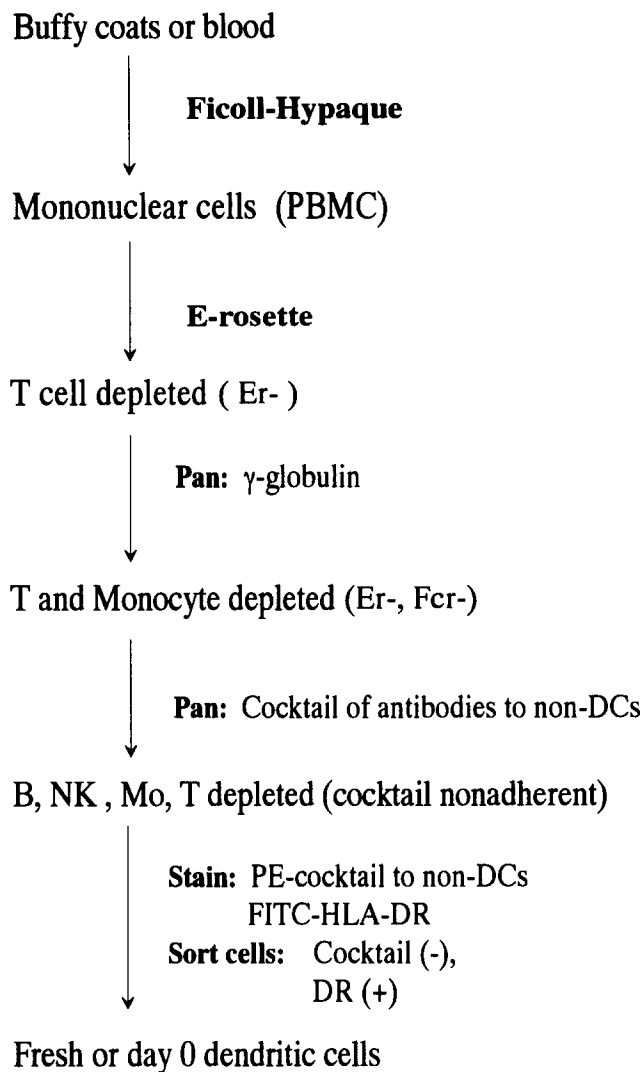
Buffy coats or blood

Ficoll-Hypaque

Mononuclear cells (PBMC)

E-rosette

T cell depleted ( Er- )

Pan: γ-globulin

T and Monocyte depleted (Er-, Fcr-)

Pan: Cocktail of antibodies to non-DCs

B, NK , Mo, T depleted (cocktail nonadherent)

Stain: PE-cocktail to non-DCs
FITC-HLA-DR
Sort cells: Cocktail (-),
DR (+)

Fresh or day 0 dendritic cells